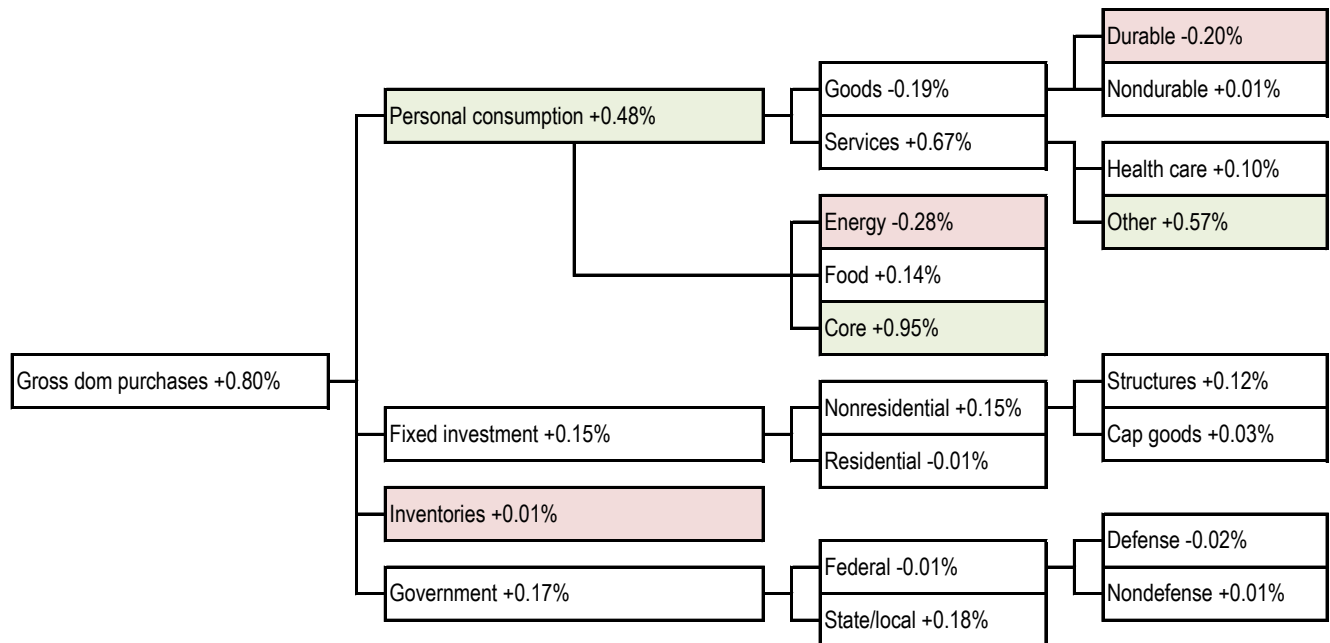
Gross dom purchases +0.80%

Personal consumption +0.48%

Goods -0.19%

Durable -0.20%

Nondurable +0.01%

Services +0.67%

Health care +0.10%

Other +0.57%

Energy -0.28%

Food +0.14%

Core +0.95%

Fixed investment +0.15%

Nonresidential +0.15%

Structures +0.12%

Cap goods +0.03%

Residential -0.01%

Inventories +0.01%

Government +0.17%

Federal -0.01%

Defense -0.02%

Nondefense +0.01%

State/local +0.18%